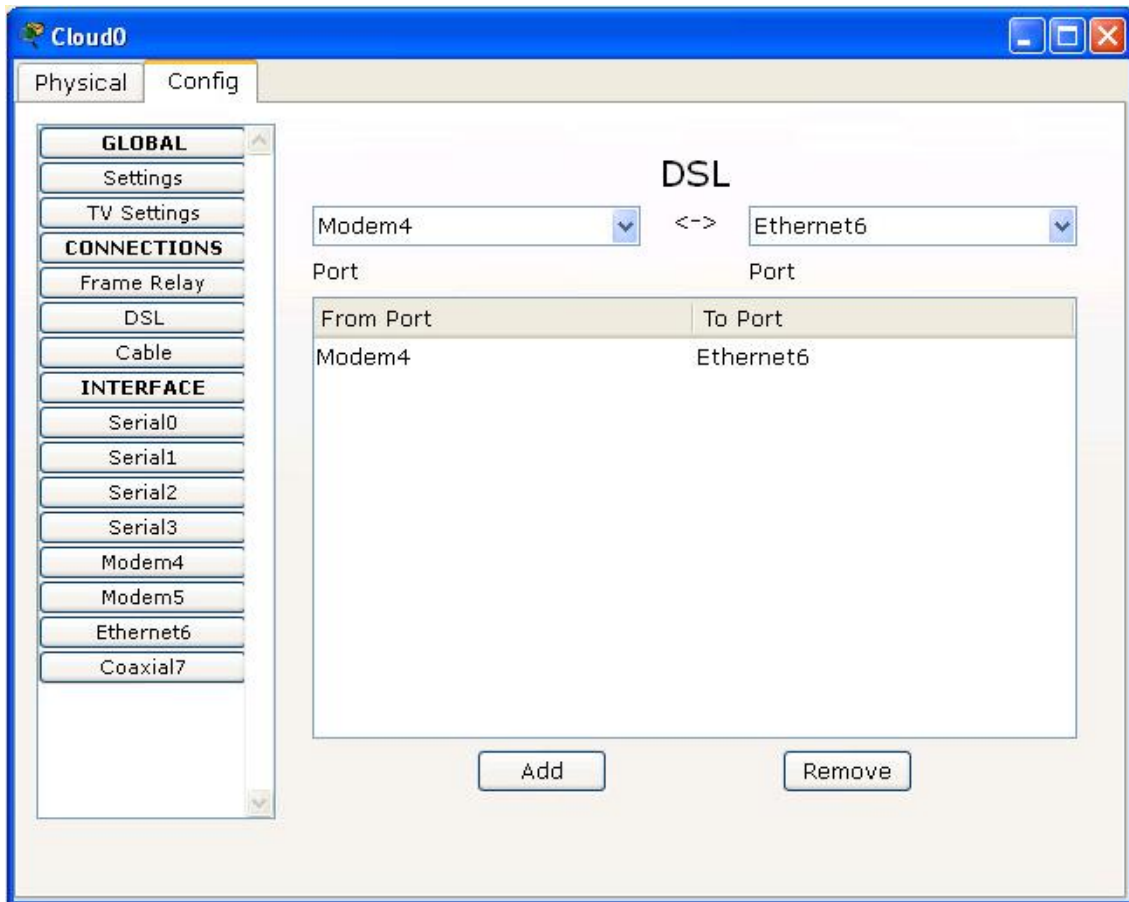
Cloud0

Physical Config

GLOBAL
Settings
TV Settings
CONNECTIONS
Frame Relay
DSL
Cable
INTERFACE
Serial0
Serial1
Serial2
Serial3
Modem4
Modem5
Ethernet6
Coaxial7

DSL

Modem4 <-> Ethernet6

Port Port

| From Port | To Port |
|---|---|
| Modem4 | Ethernet6 |

Add Remove